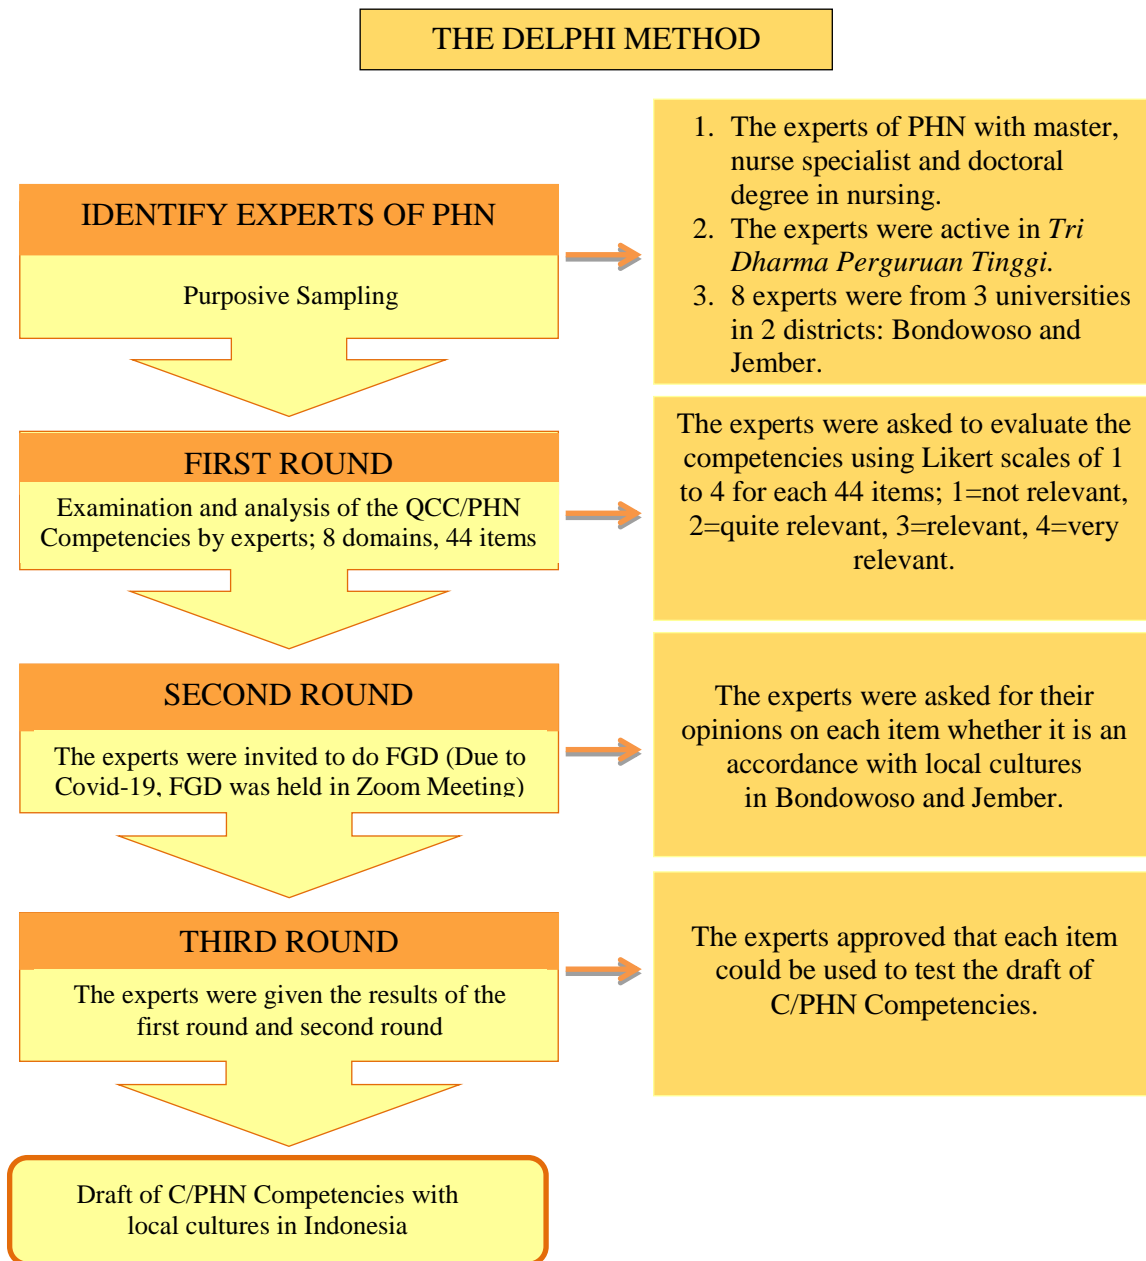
THE DELPHI METHOD

IDENTIFY EXPERTS OF PHN

Purposive Sampling

1. The experts of PHN with master, nurse specialist and doctoral degree in nursing.
2. The experts were active in *Tri Dharma Perguruan Tinggi.*
3. 8 experts were from 3 universities in 2 districts: Bondowoso and Jember.

FIRST ROUND

Examination and analysis of the QCC/PHN Competencies by experts; 8 domains, 44 items

The experts were asked to evaluate the competencies using Likert scales of 1 to 4 for each 44 items; 1=not relevant, 2=quite relevant, 3=relevant, 4=very relevant.

SECOND ROUND

The experts were invited to do FGD (Due to Covid-19, FGD was held in Zoom Meeting)

The experts were asked for their opinions on each item whether it is an accordance with local cultures in Bondowoso and Jember.

THIRD ROUND

The experts were given the results of the first round and second round

The experts approved that each item could be used to test the draft of C/PHN Competencies.

Draft of C/PHN Competencies with local cultures in Indonesia